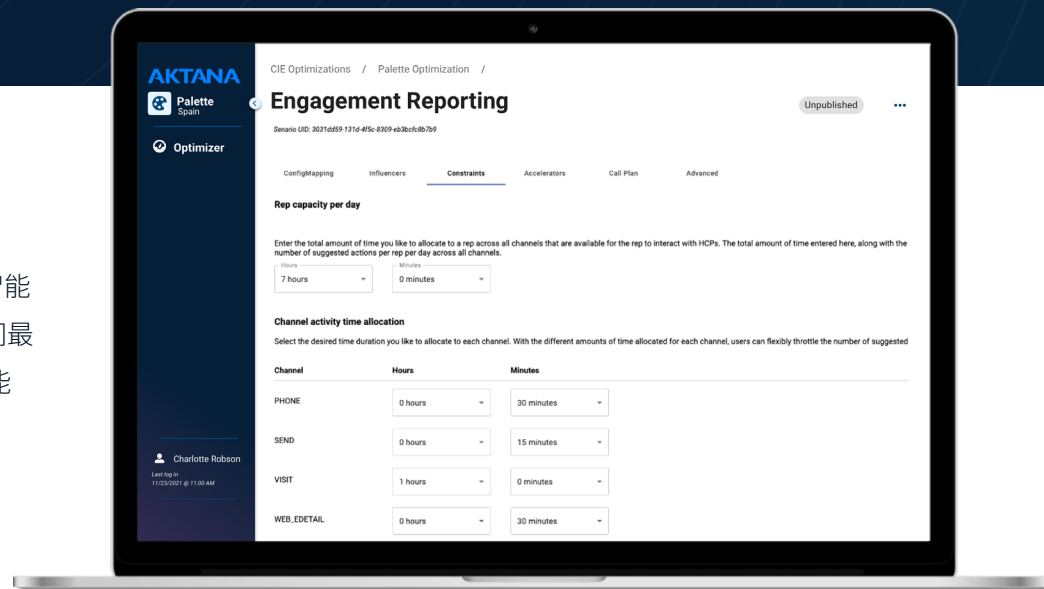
AKTANA

Palette
Spain

Optimizer

Charlotte Robson
Last log in
11/23/2021 @ 11:00 AM

CIE Optimizations / Palette Optimization /

Engagement Reporting

Unpublished

...

Senario UID: 3031dd59-131d-4f5c-8309-eb3bcfc8b7b9

ConfigMapping Influencers Constraints Accelerators Call Plan Advanced

Rep capacity per day

Enter the total amount of time you like to allocate to a rep across all channels that are available for the rep to interact with HCPs. The total amount of time entered here, along with the number of suggested actions per rep per day across all channels.

Hours
7 hours

Minutes
0 minutes

Channel activity time allocation

Select the desired time duration you like to allocate to each channel. With the different amounts of time allocated for each channel, users can flexibly throttle the number of suggested

| Channel | Hours | Minutes |
|---|---|---|
| PHONE | 0 hours | 30 minutes |
| SEND | 0 hours | 15 minutes |
| VISIT | 1 hours | 0 minutes |
| WEB_EDETAIL | 0 hours | 30 minutes |

能
最
能